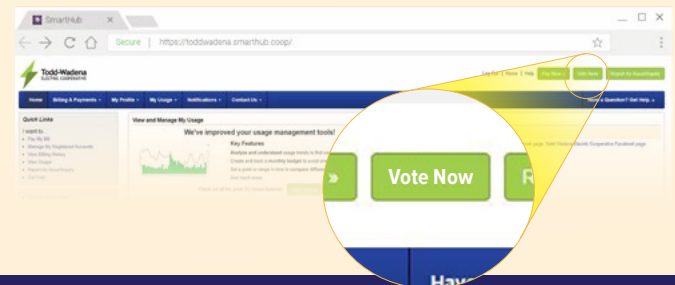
SmartHub

Secure | https://toddwadena.smarthub.coop/

Todd-Wadena ELECTRIC COOPERATIVE

Log Out | Home | Help | Pay Now | Vote Now | Report An Issue/Inquiry

Home | Billing & Payments | My Profile | My Usage | Notifications | Contact Us

Have a Question? Get Help.

Quick Links

I want to...
Pay My Bill
Manage My Registered Accounts
View Billing History
View Usage
Report An Issue/Inquiry
Get Help

View and Manage My Usage

We've improved your usage management tools!

Key Features
Analyze and understand usage trends to find ways
Create and track a monthly budget to avoid any
Set a point or range in time to compare difference
and much more

Todd-Wadena Electric Cooperative Facebook page

Vote Now

R

Hav